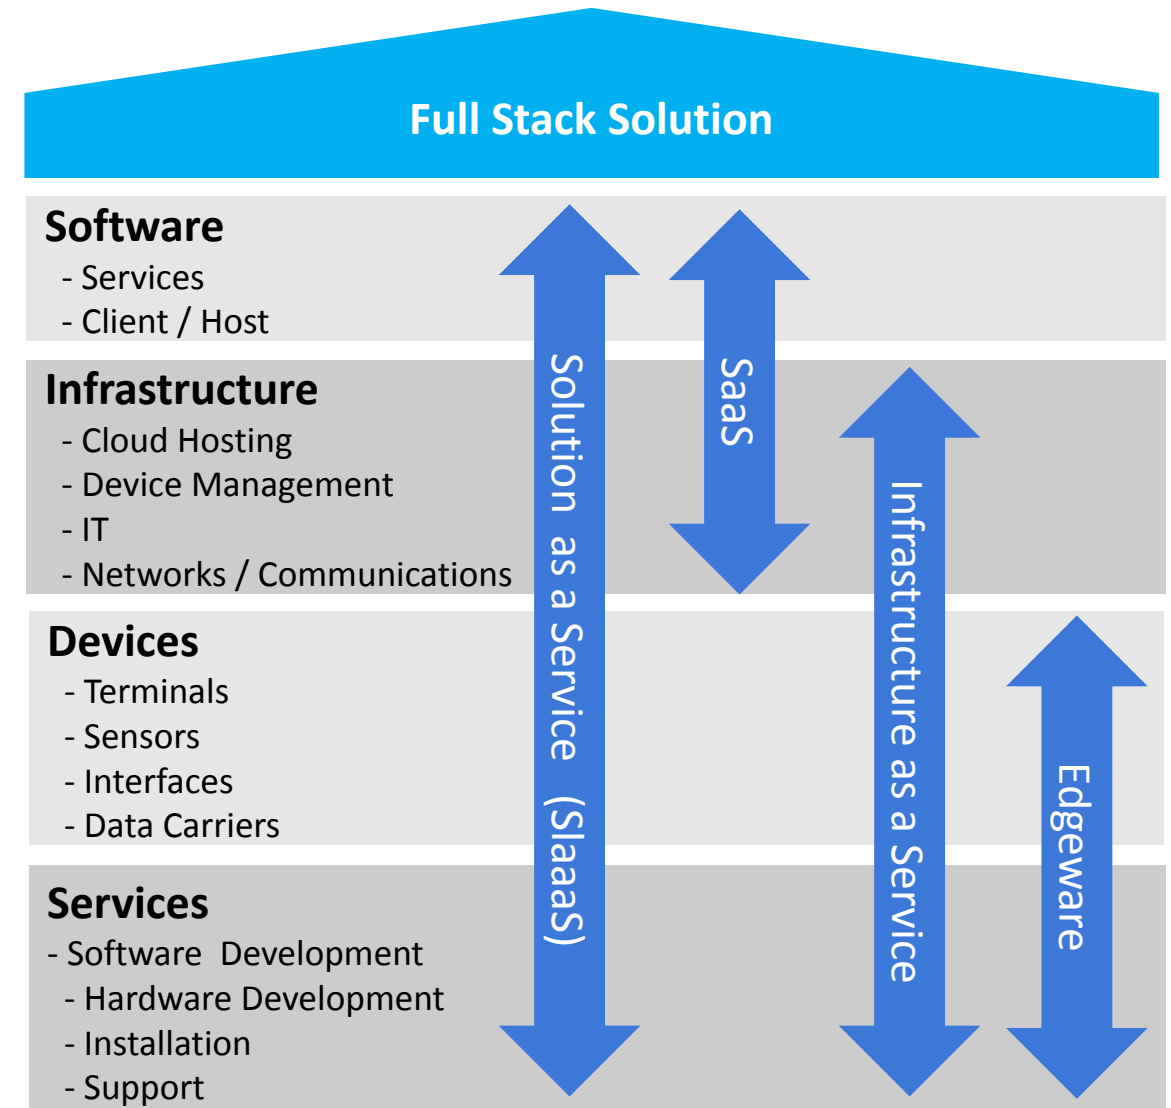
Full Stack Solution

Software
- Services
- Client / Host

Infrastructure
- Cloud Hosting
- Device Management
- IT
- Networks / Communications

Devices
- Terminals
- Sensors
- Interfaces
- Data Carriers

Services
- Software Development
- Hardware Development
- Installation
- Support

Solution as a Service (SlaaaS)

SaaS

Infrastructure as a Service

Edgeware